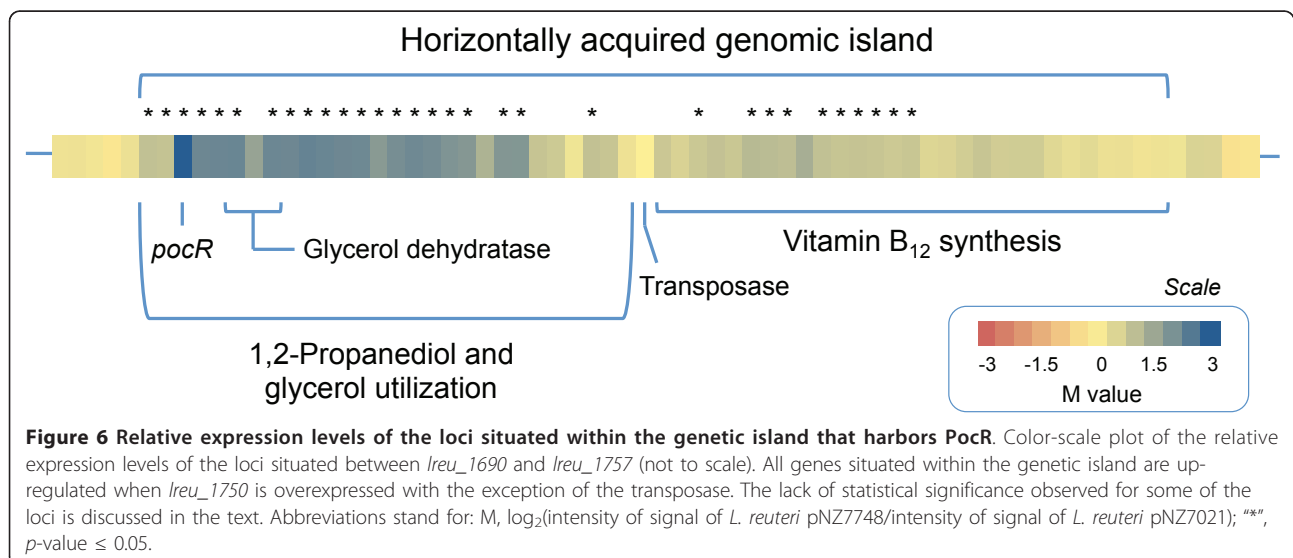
Horizontally acquired genomic island

\* \* \* \* \* \*  \* \* \* \* \* \* \* \* \* \* \* \*  \* \*  \*  \*  \* \* \*  \* \* \* \* \* \*

pocR

Glycerol dehydratase

Vitamin B$_{12}$ synthesis

Transposase

Scale

1,2-Propanediol and glycerol utilization

-3 -1.5 0 1.5 3

M value

**Figure 6 Relative expression levels of the loci situated within the genetic island that harbors PocR**. Color-scale plot of the relative expression levels of the loci situated between lreu_1690 and lreu_1757 (not to scale). All genes situated within the genetic island are upregulated when lreu_1750 is overexpressed with the exception of the transposase. The lack of statistical significance observed for some of the loci is discussed in the text. Abbreviations stand for: M, log$_2$(intensity of signal of L. reuteri pNZ7748/intensity of signal of L. reuteri pNZ7021); "\*", p-value ≤ 0.05.